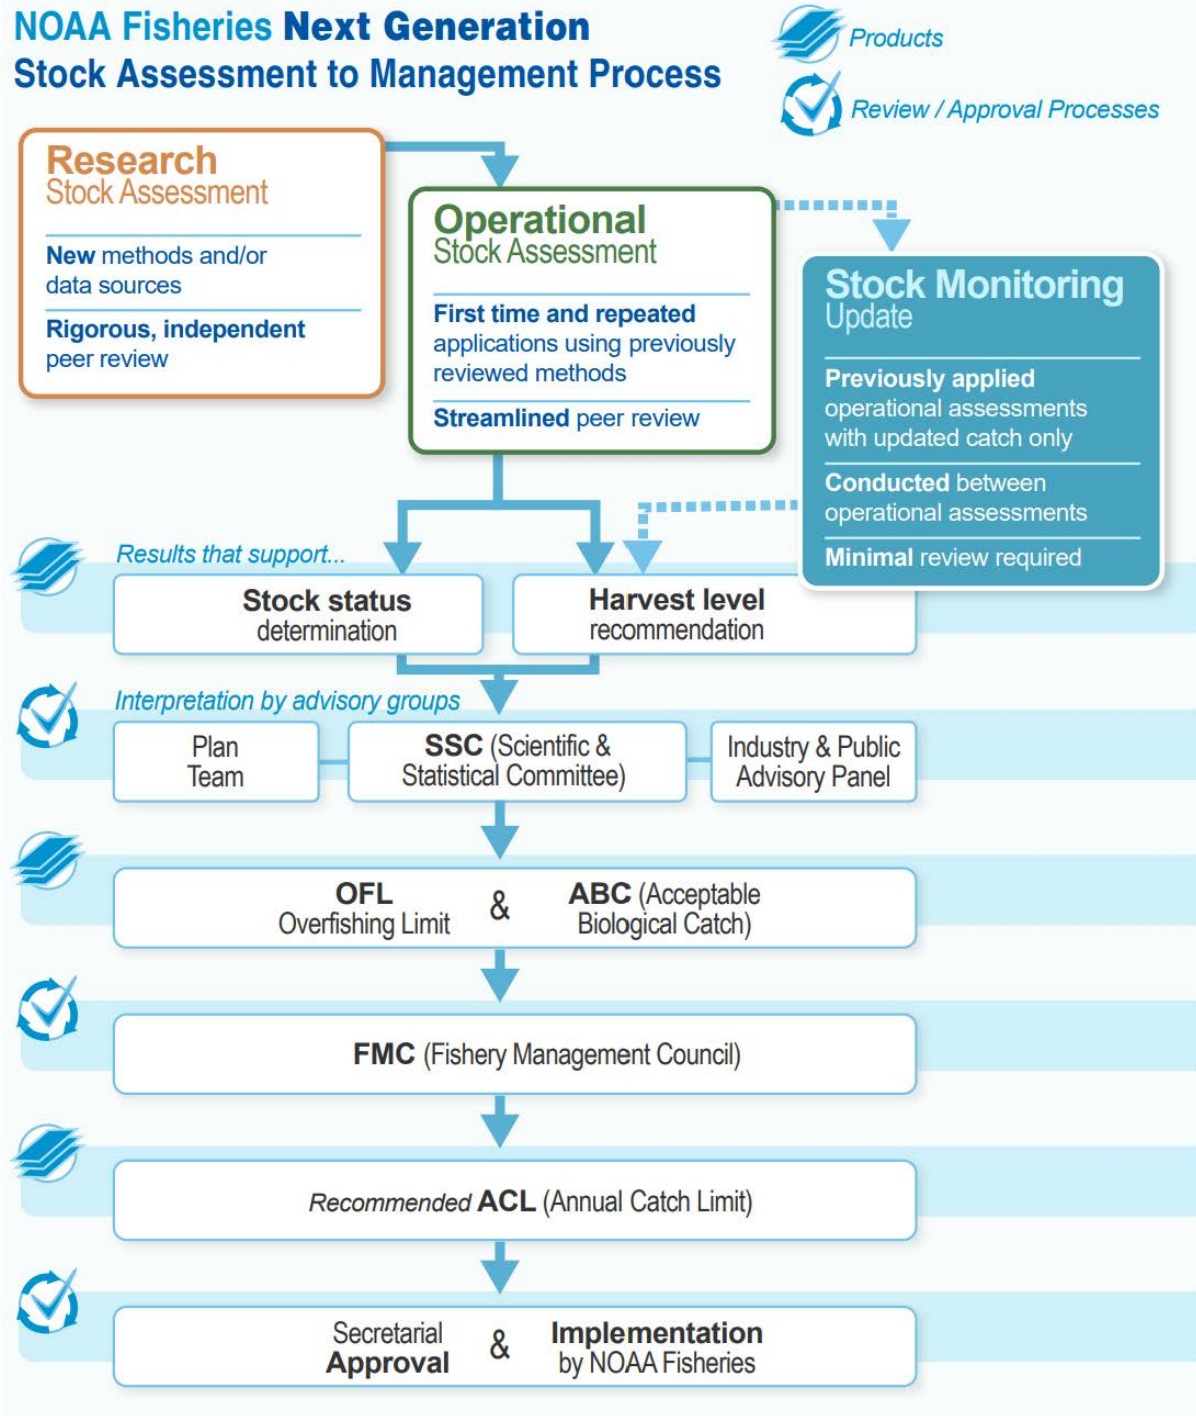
NOAA Fisheries Next Generation
Stock Assessment to Management Process

Products

Review / Approval Processes

Research
Stock Assessment

New methods and/or data sources

Rigorous, independent peer review

Operational
Stock Assessment

First time and repeated applications using previously reviewed methods

Streamlined peer review

Stock Monitoring
Update

Previously applied operational assessments with updated catch only

Conducted between operational assessments

Minimal review required

Results that support...

Stock status
determination

Harvest level
recommendation

Interpretation by advisory groups

Plan
Team

SSC (Scientific & Statistical Committee)

Industry & Public Advisory Panel

OFL
Overfishing Limit

&

ABC (Acceptable Biological Catch)

FMC (Fishery Management Council)

Recommended ACL (Annual Catch Limit)

Secretarial
Approval

&

Implementation
by NOAA Fisheries